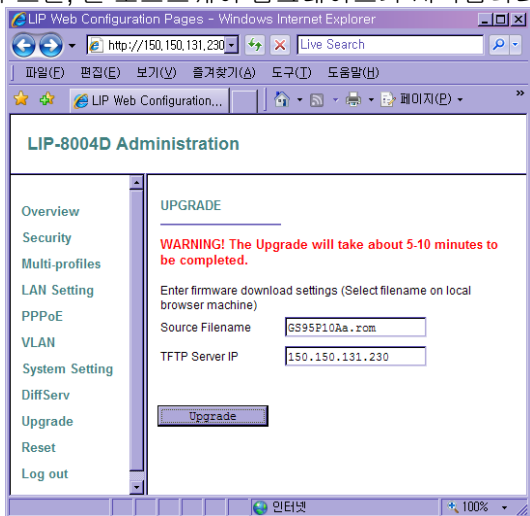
LIP Web Configuration Pages - Windows Internet Explorer

http://150.150.131.230

Live Search

파일(F) 편집(E) 보기(V) 즐겨찾기(A) 도구(T) 도움말(H)

LIP Web Configuration...

페이지(P)

LIP-8004D Administration

Overview
Security
Multi-profiles
LAN Setting
PPPoE
VLAN
System Setting
DiffServ
Upgrade
Reset
Log out

UPGRADE

WARNING! The Upgrade will take about 5-10 minutes to be completed.

Enter firmware download settings (Select filename on local browser machine)

Source Filename GS95P10Aa.rom

TFTP Server IP 150.150.131.230

Upgrade

인터넷

100%